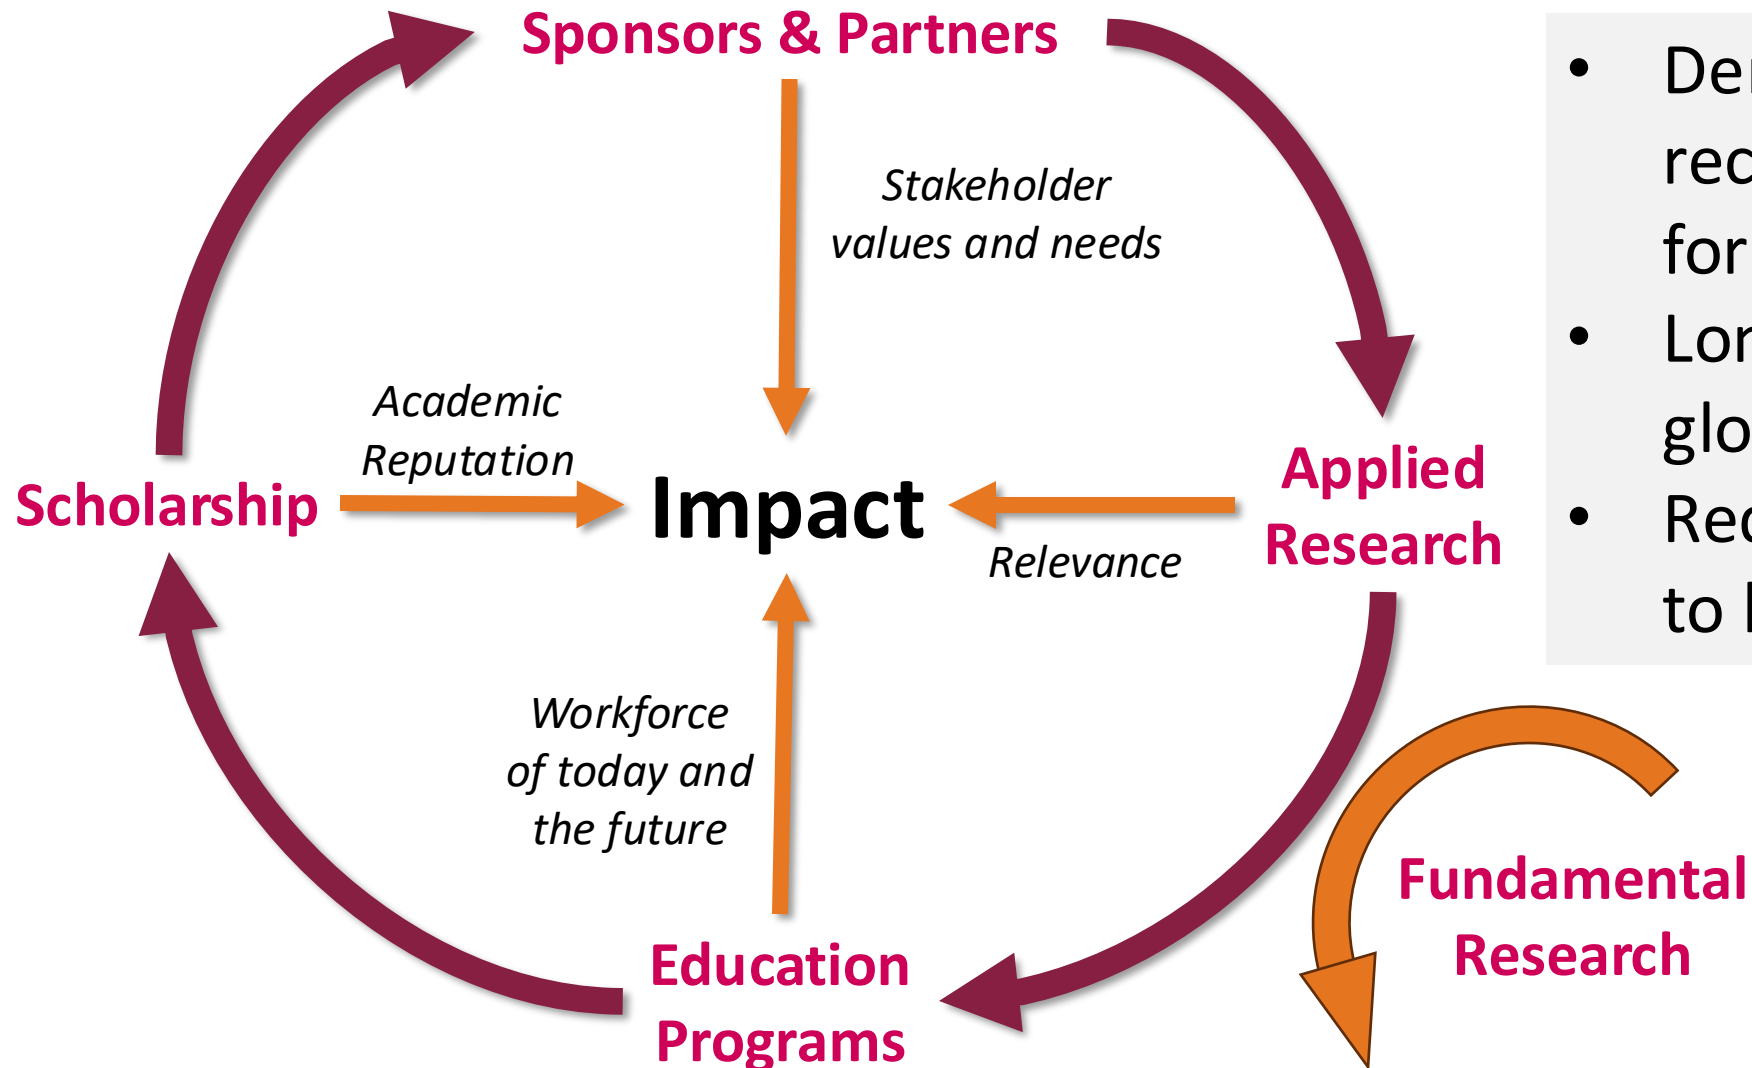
Sponsors & Partners

Stakeholder values and needs

Academic Reputation

Scholarship

Impact

Relevance

Applied Research

Workforce of today and the future

Education Programs

Fundamental Research

• De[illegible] rec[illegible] for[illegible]
• Lor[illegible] glo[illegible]
• Rec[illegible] to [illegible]